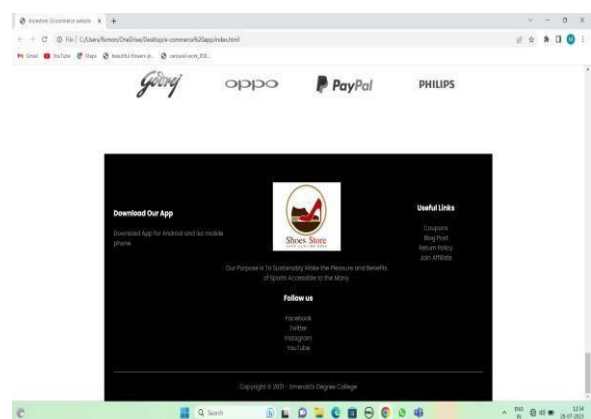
Shoestore | Ecommerce website × +

File | C:/Users/Ramon/OneDrive/Desktop/e-commerce%20app/index.html

Gmail YouTube Maps beautiful-flowers-p... campus-work_f03...

Godrej OPPO PayPal PHILIPS

Download Our App

Download App for Android and ios mobile phone

Shoes Store

Our Purpose Is To Sustainably Make the Pleasure and Benefits of Sports Accessible to the Many.

Useful Links

Coupons
Blog Post
Return Policy
Join Affiliate

Follow us

Facebook
Twitter
Instagram
YouTube

Copyright © 2021 - Emerald's Degree College

Search

ENG IN 12:34 28-07-2021